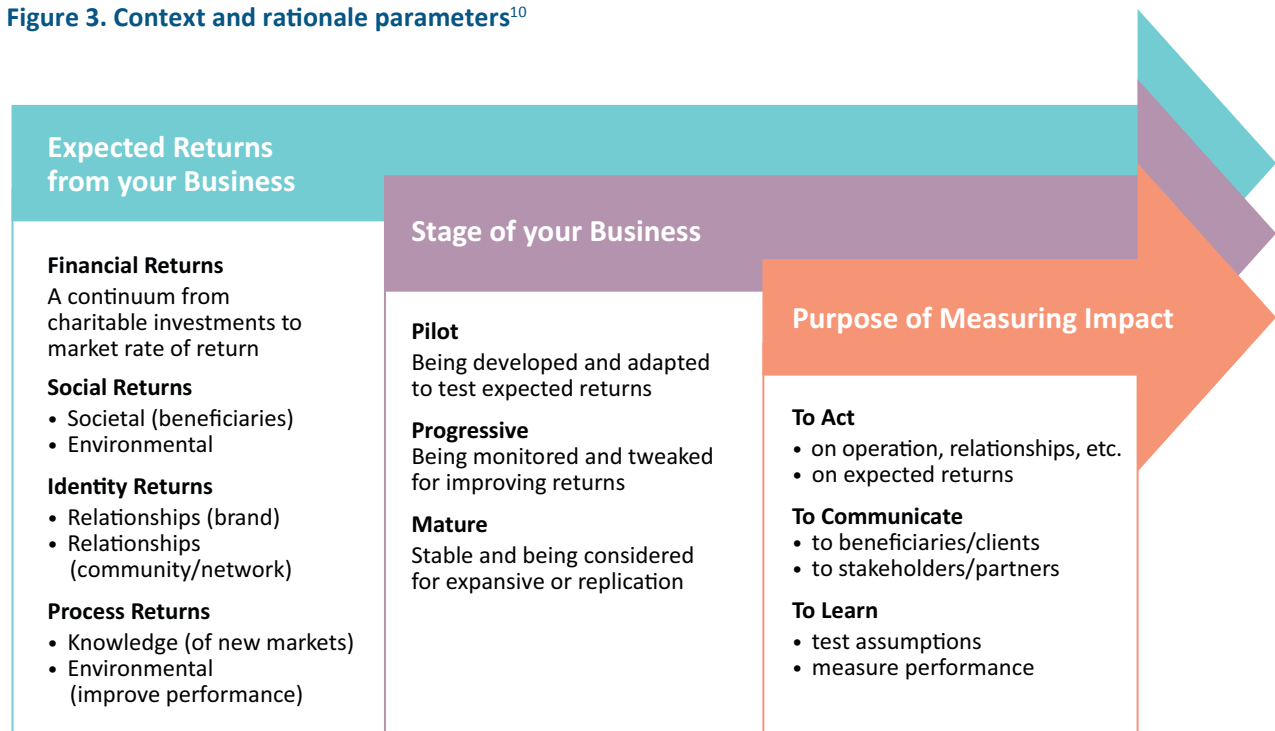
Figure 3. Context and rationale parameters$^{10}$

Expected Returns from your Business

Financial Returns
A continuum from charitable investments to market rate of return

Social Returns
• Societal (beneficiaries)
• Environmental

Identity Returns
• Relationships (brand)
• Relationships (community/network)

Process Returns
• Knowledge (of new markets)
• Environmental (improve performance)

Stage of your Business

Pilot
Being developed and adapted to test expected returns

Progressive
Being monitored and tweaked for improving returns

Mature
Stable and being considered for expansive or replication

Purpose of Measuring Impact

To Act
• on operation, relationships, etc.
• on expected returns

To Communicate
• to beneficiaries/clients
• to stakeholders/partners

To Learn
• test assumptions
• measure performance